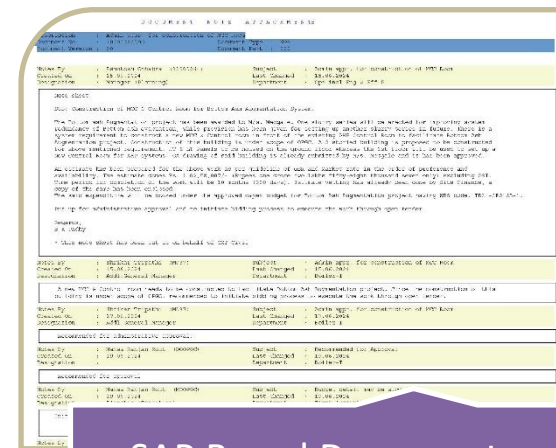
DOCUMENT NOTE ATTACHMENT

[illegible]

Notes By : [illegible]
Created On : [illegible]
Designation : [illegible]

Subject : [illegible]
Last Changed : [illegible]
Department : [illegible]

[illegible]

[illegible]

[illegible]

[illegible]

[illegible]

Regards,
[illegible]

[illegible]

Notes By : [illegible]
Created On : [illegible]
Designation : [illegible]

Subject : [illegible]
Last Changed : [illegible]
Department : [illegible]

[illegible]

Notes By : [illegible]
Created On : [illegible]
Designation : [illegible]

Subject : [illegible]
Last Changed : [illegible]
Department : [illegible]

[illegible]

Notes By : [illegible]
Created On : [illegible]
Designation : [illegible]

Subject : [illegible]
Last Changed : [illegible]
Department : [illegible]

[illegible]

Notes By : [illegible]
Created On : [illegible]
Designation : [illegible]

Subject : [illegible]
Last Changed : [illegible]
Department : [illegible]

Notes By

SAP Based Document